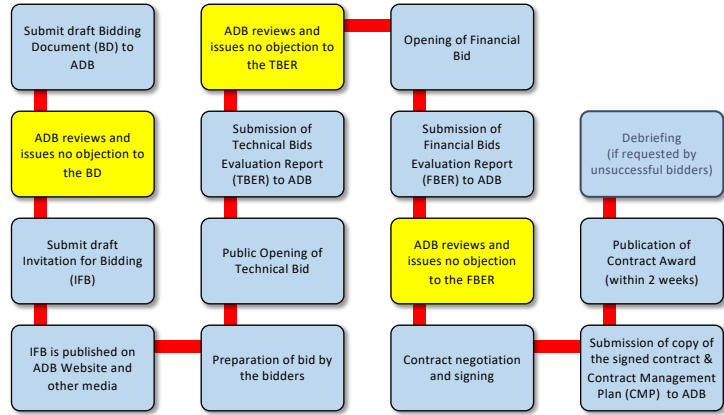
Submit draft Bidding Document (BD) to ADB

ADB reviews and issues no objection to the BD

Submit draft Invitation for Bidding (IFB)

IFB is published on ADB Website and other media

Preparation of bid by the bidders

Public Opening of Technical Bid

Submission of Technical Bids Evaluation Report (TBER) to ADB

ADB reviews and issues no objection to the TBER

Opening of Financial Bid

Submission of Financial Bids Evaluation Report (FBER) to ADB

ADB reviews and issues no objection to the FBER

Contract negotiation and signing

Submission of copy of the signed contract & Contract Management Plan (CMP) to ADB

Publication of Contract Award (within 2 weeks)

Debriefing (if requested by unsuccessful bidders)